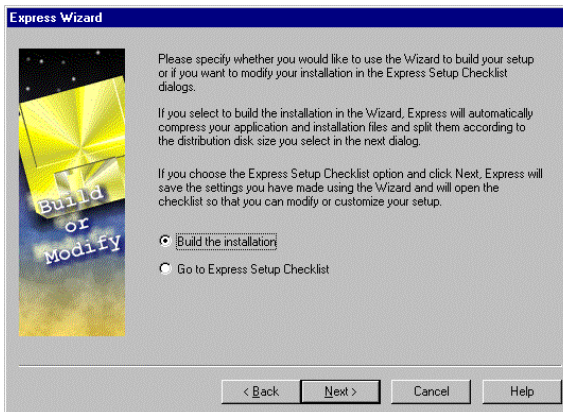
Express Wizard

Build or Modify

Please specify whether you would like to use the Wizard to build your setup or if you want to modify your installation in the Express Setup Checklist dialogs.

If you select to build the installation in the Wizard, Express will automatically compress your application and installation files and split them according to the distribution disk size you select in the next dialog.

If you choose the Express Setup Checklist option and click Next, Express will save the settings you have made using the Wizard and will open the checklist so that you can modify or customize your setup.

Build the installation

Go to Express Setup Checklist

< Back
Next >
Cancel
Help